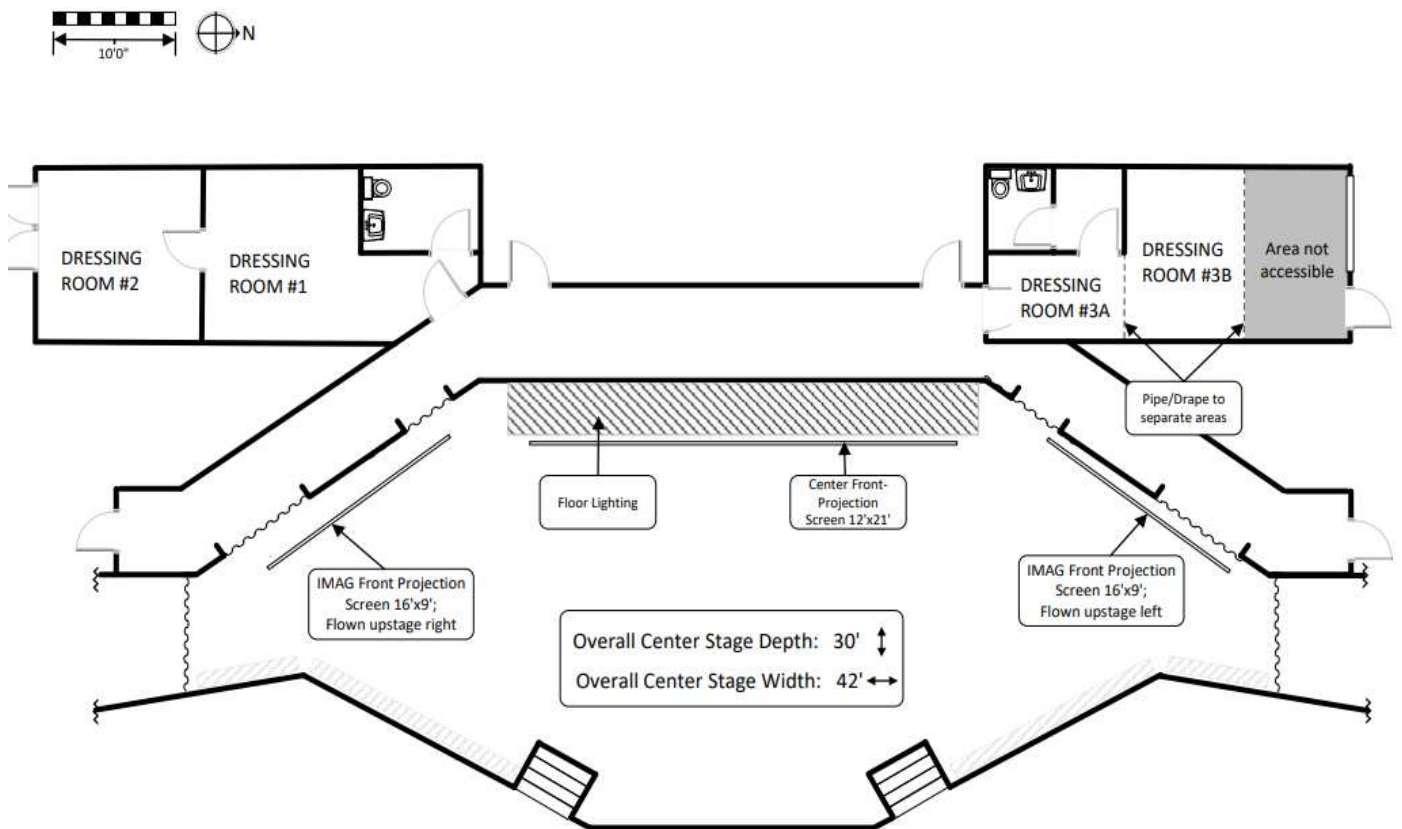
10'0"

N

DRESSING ROOM #2

DRESSING ROOM #1

DRESSING ROOM #3A

DRESSING ROOM #3B

Area not accessible

Pipe/Drape to separate areas

Floor Lighting

Center Front-Projection Screen 12'x21'

IMAG Front Projection Screen 16'x9'; Flown upstage right

IMAG Front Projection Screen 16'x9'; Flown upstage left

Overall Center Stage Depth: 30'

Overall Center Stage Width: 42'